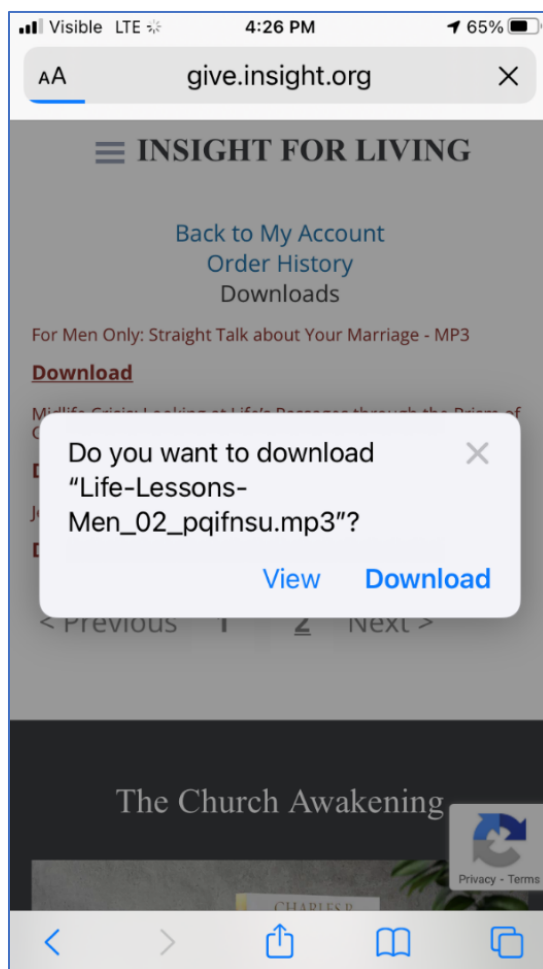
Visible LTE 4:26 PM 65%

AA give.insight.org ×

INSIGHT FOR LIVING

Back to My Account
Order History
Downloads

For Men Only: Straight Talk about Your Marriage - MP3

Download

Midlife Crisis: Looking at Life's Passages through the Prism of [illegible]

D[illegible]

Je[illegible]

D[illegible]

Do you want to download "Life-Lessons-Men_02_pqifnsu.mp3"?

View Download

< Previous 1 2 Next >

The Church Awakening

Privacy - Terms

CHARLES R.